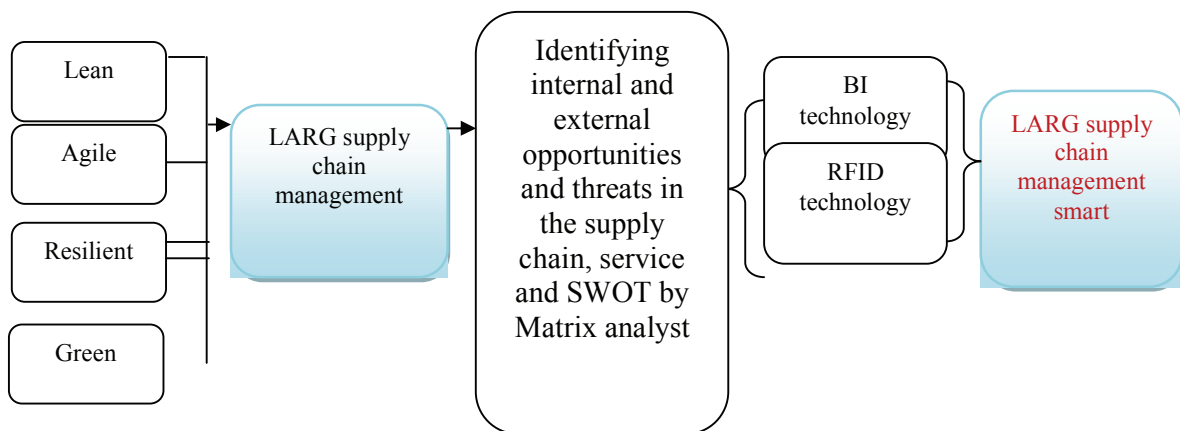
Lean

Agile

Resilient

Green

LARG supply chain management

Identifying internal and external opportunities and threats in the supply chain, service and SWOT by Matrix analyst

BI technology

RFID technology

LARG supply chain management smart